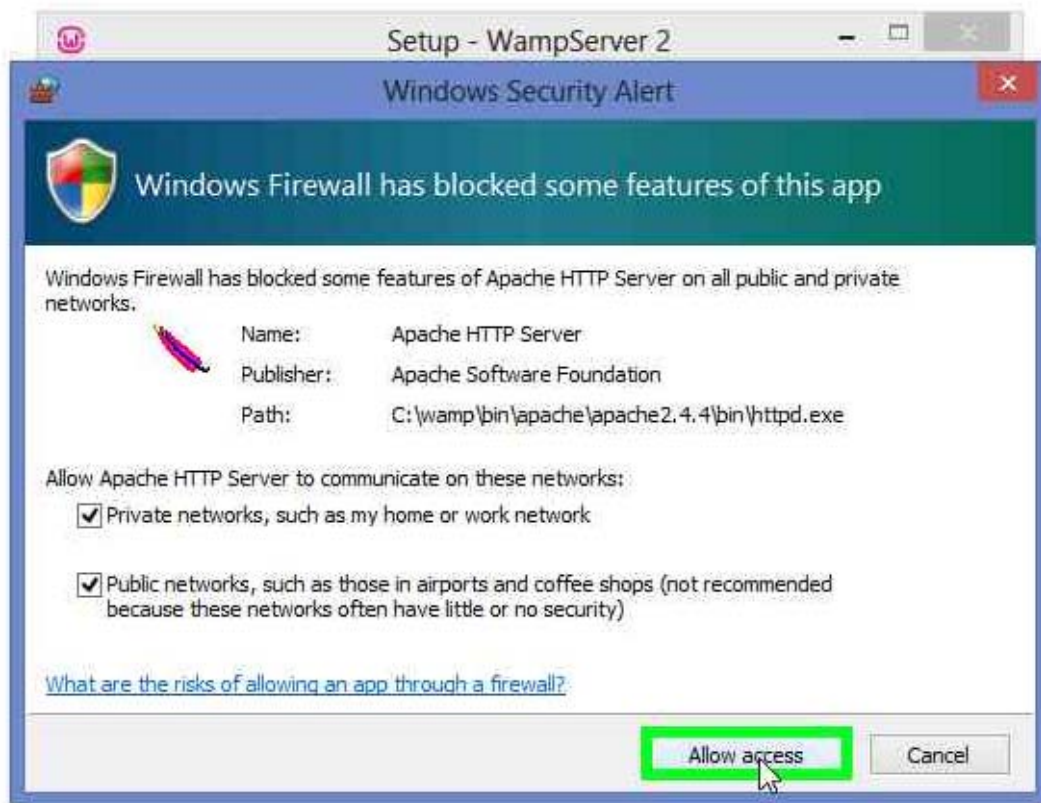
Setup - WampServer 2

Windows Security Alert

Windows Firewall has blocked some features of this app

Windows Firewall has blocked some features of Apache HTTP Server on all public and private networks.

Name: Apache HTTP Server
Publisher: Apache Software Foundation
Path: C:\wamp\bin\apache\apache2.4.4\bin\httpd.exe

Allow Apache HTTP Server to communicate on these networks:

Private networks, such as my home or work network

Public networks, such as those in airports and coffee shops (not recommended because these networks often have little or no security)

What are the risks of allowing an app through a firewall?

Allow access Cancel